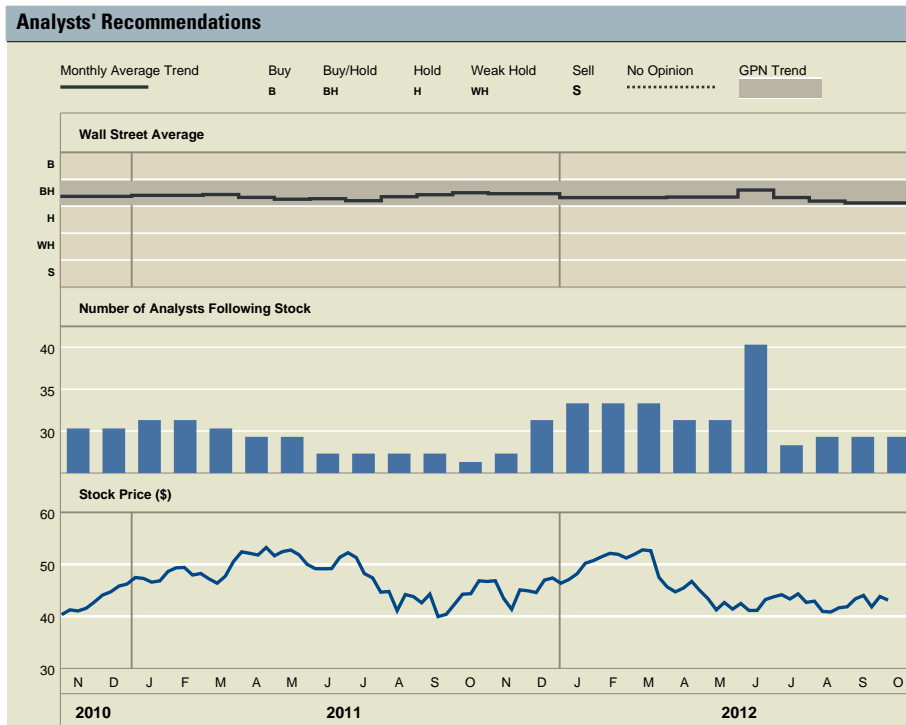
Analysts' Recommendations

Monthly Average Trend

Buy
B

Buy/Hold
BH

Hold
H

Weak Hold
WH

Sell
S

No Opinion

GPN Trend

Wall Street Average

B
BH
H
WH
S

Number of Analysts Following Stock

40
35
30

Stock Price ($)

60
50
40
30

N D J F M A M J J A S O N D J F M A M J J A S O

2010
2011
2012